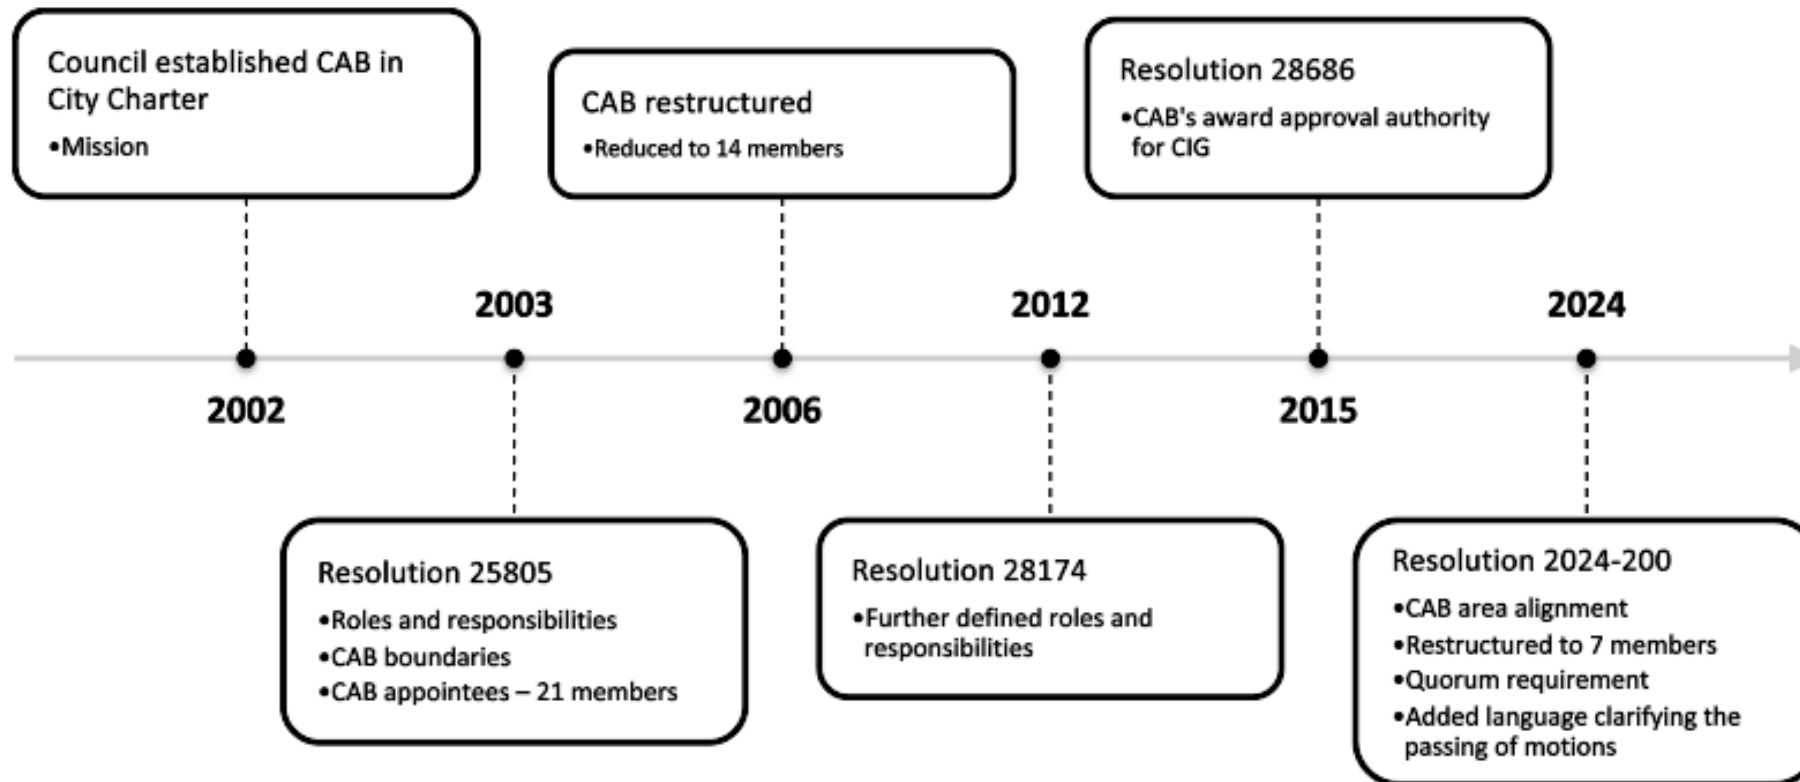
Council established CAB in City Charter
•Mission

CAB restructured
•Reduced to 14 members

Resolution 28686
•CAB's award approval authority for CIG

2003

2012

2024

2002

2006

2015

Resolution 25805
•Roles and responsibilities
•CAB boundaries
•CAB appointees – 21 members

Resolution 28174
•Further defined roles and responsibilities

Resolution 2024-200
•CAB area alignment
•Restructured to 7 members
•Quorum requirement
•Added language clarifying the passing of motions